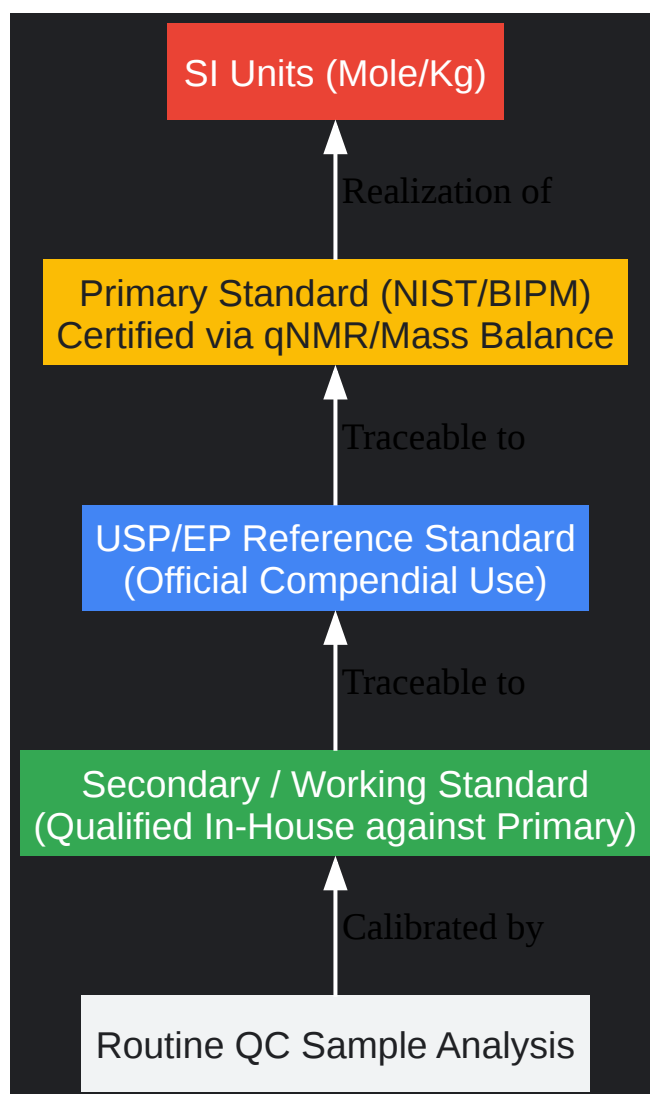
SI Units (Mole/Kg)

Realization of

Primary Standard (NIST/BIPM)
Certified via qNMR/Mass Balance

Traceable to

USP/EP Reference Standard
(Official Compendial Use)

Traceable to

Secondary / Working Standard
(Qualified In-House against Primary)

Calibrated by

Routine QC Sample Analysis